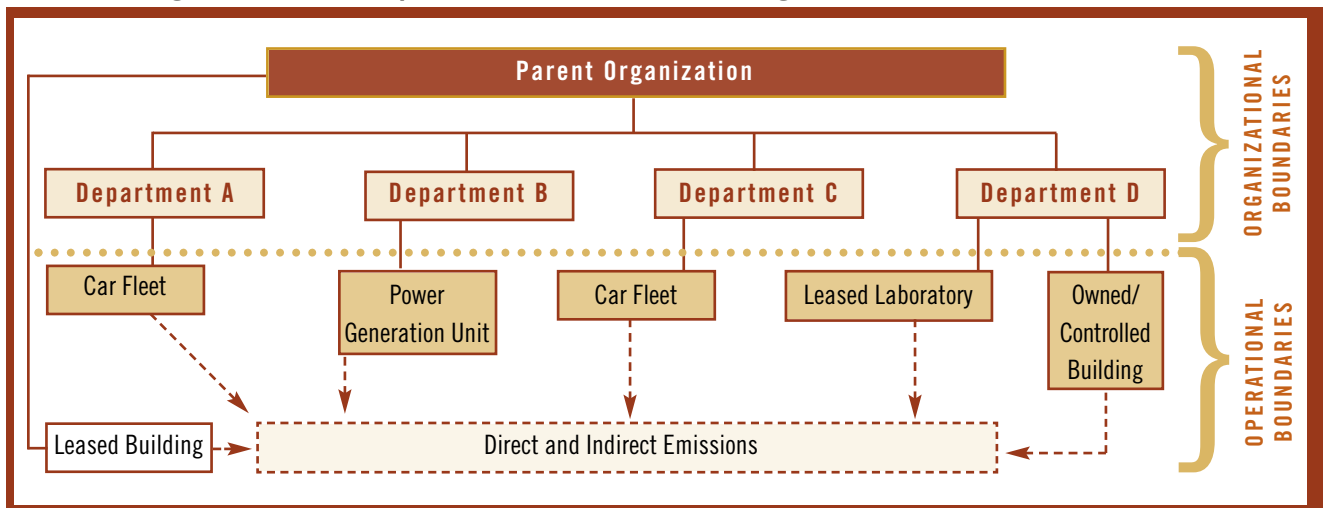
Parent Organization

Department A

Department B

Department C

Department D

ORGANIZATIONAL BOUNDARIES

Car Fleet

Power Generation Unit

Car Fleet

Leased Laboratory

Owned/ Controlled Building

OPERATIONAL BOUNDARIES

Leased Building

Direct and Indirect Emissions